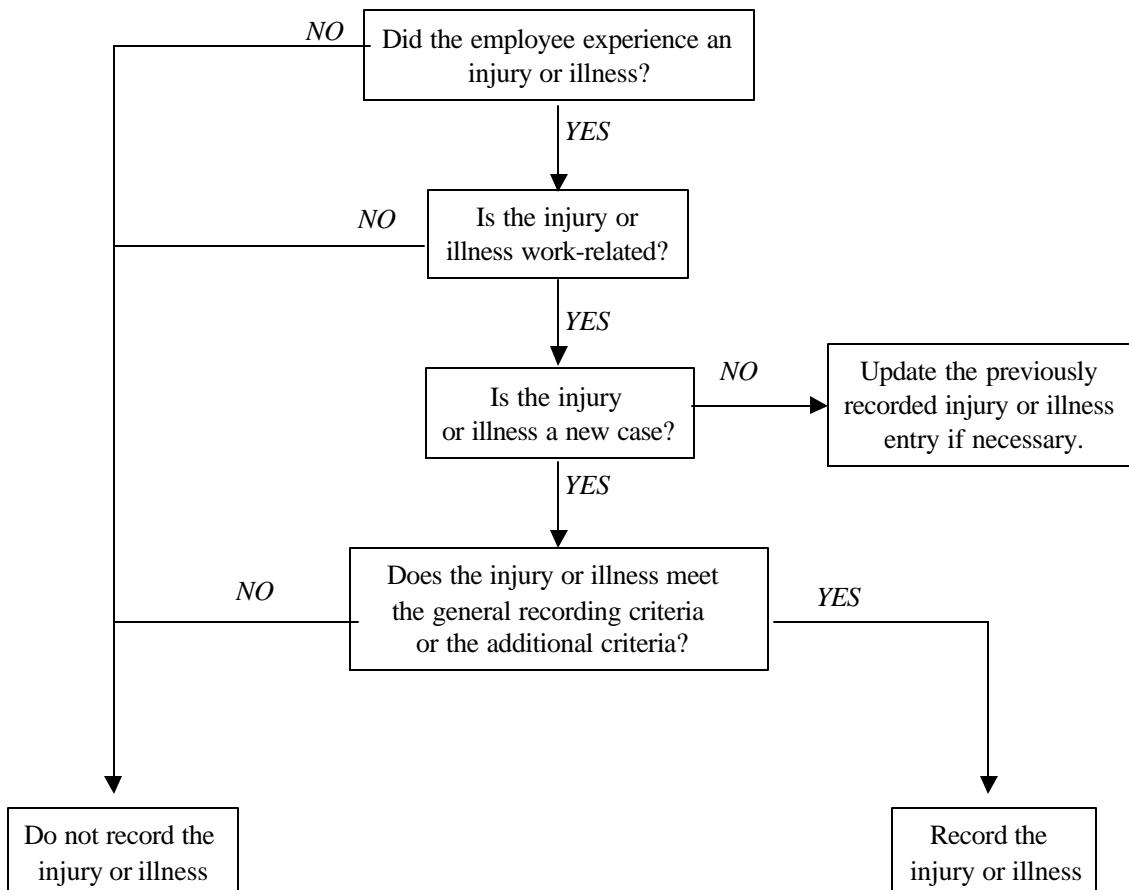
NO

Did the employee experience an injury or illness?

YES

NO

Is the injury or illness work-related?

YES

Is the injury or illness a new case?

NO

Update the previously recorded injury or illness entry if necessary.

YES

NO

Does the injury or illness meet the general recording criteria or the additional criteria?

YES

Do not record the injury or illness

Record the injury or illness